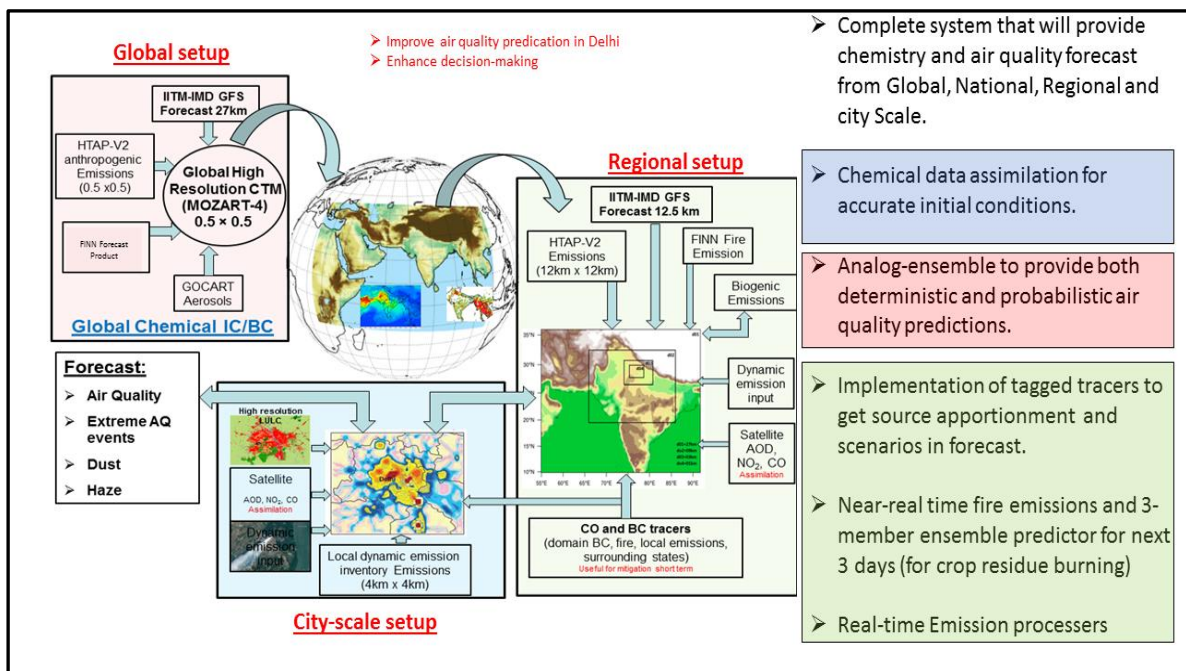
Global setup

➢ Improve air quality predication in Delhi
➢ Enhance decision-making

IITM-IMD GFS Forecast 27km

HTAP-V2 anthropogenic Emissions (0.5 x0.5)

Global High Resolution CTM (MOZART-4) 0.5 × 0.5

FINN Forecast Product

GOCART Aerosols

Global Chemical IC/BC

Regional setup

IITM-IMD GFS Forecast 12.5 km

HTAP-V2 Emissions (12km x 12km)

FINN Fire Emission

Biogenic Emissions

Dynamic emission input

Satellite AOD, $NO_2$, CO Assimilation

CO and BC tracers (domain BC, fire, local emissions, surrounding states) Useful for mitigation short term

Forecast:
➢ Air Quality
➢ Extreme AQ events
➢ Dust
➢ Haze

High resolution LULC

Satellite AOD, $NO_2$, CO Assimilation

Dynamic emission input

Delhi

Local dynamic emission inventory Emissions (4km x 4km)

City-scale setup

➢ Complete system that will provide chemistry and air quality forecast from Global, National, Regional and city Scale.

➢ Chemical data assimilation for accurate initial conditions.

➢ Analog-ensemble to provide both deterministic and probabilistic air quality predictions.

➢ Implementation of tagged tracers to get source apportionment and scenarios in forecast.

➢ Near-real time fire emissions and 3-member ensemble predictor for next 3 days (for crop residue burning)

➢ Real-time Emission processers